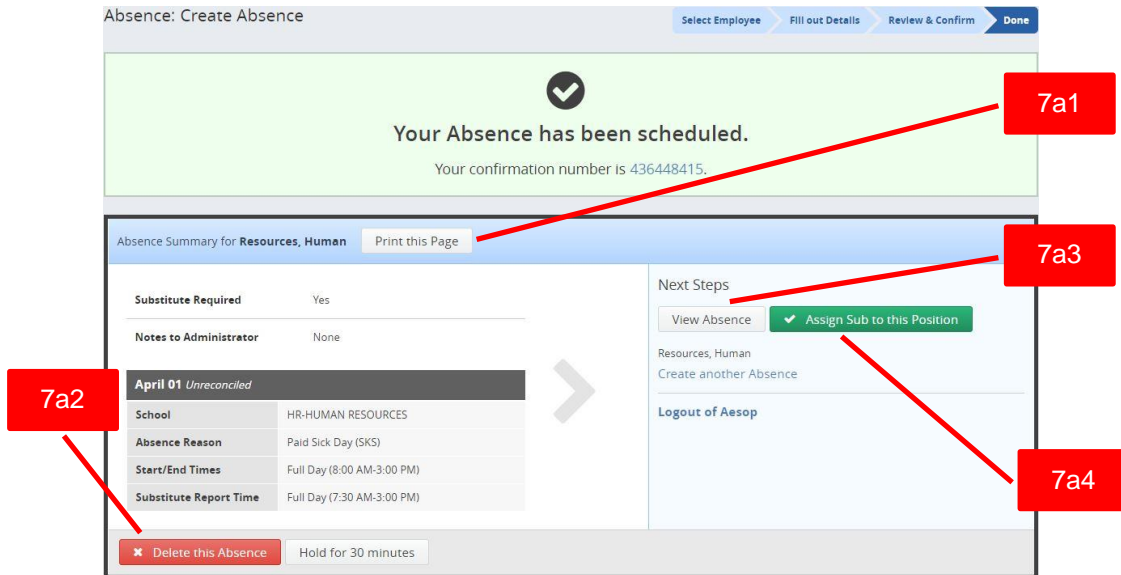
Absence: Create Absence

Select Employee | Fill out Details | Review & Confirm | Done

Your Absence has been scheduled.

Your confirmation number is 436448415.

7a1

Absence Summary for **Resources, Human** Print this Page

7a3

| Substitute Required | Yes |
|---|---|
| Notes to Administrator | None |

Next Steps

View Absence ✔ Assign Sub to this Position

Resources, Human

Create another Absence

Logout of Aesop

7a2

April 01 *Unreconciled*

| School | HR-HUMAN RESOURCES |
|---|---|
| Absence Reason | Paid Sick Day (SKS) |
| Start/End Times | Full Day (8:00 AM-3:00 PM) |
| Substitute Report Time | Full Day (7:30 AM-3:00 PM) |

7a4

✖ Delete this Absence Hold for 30 minutes